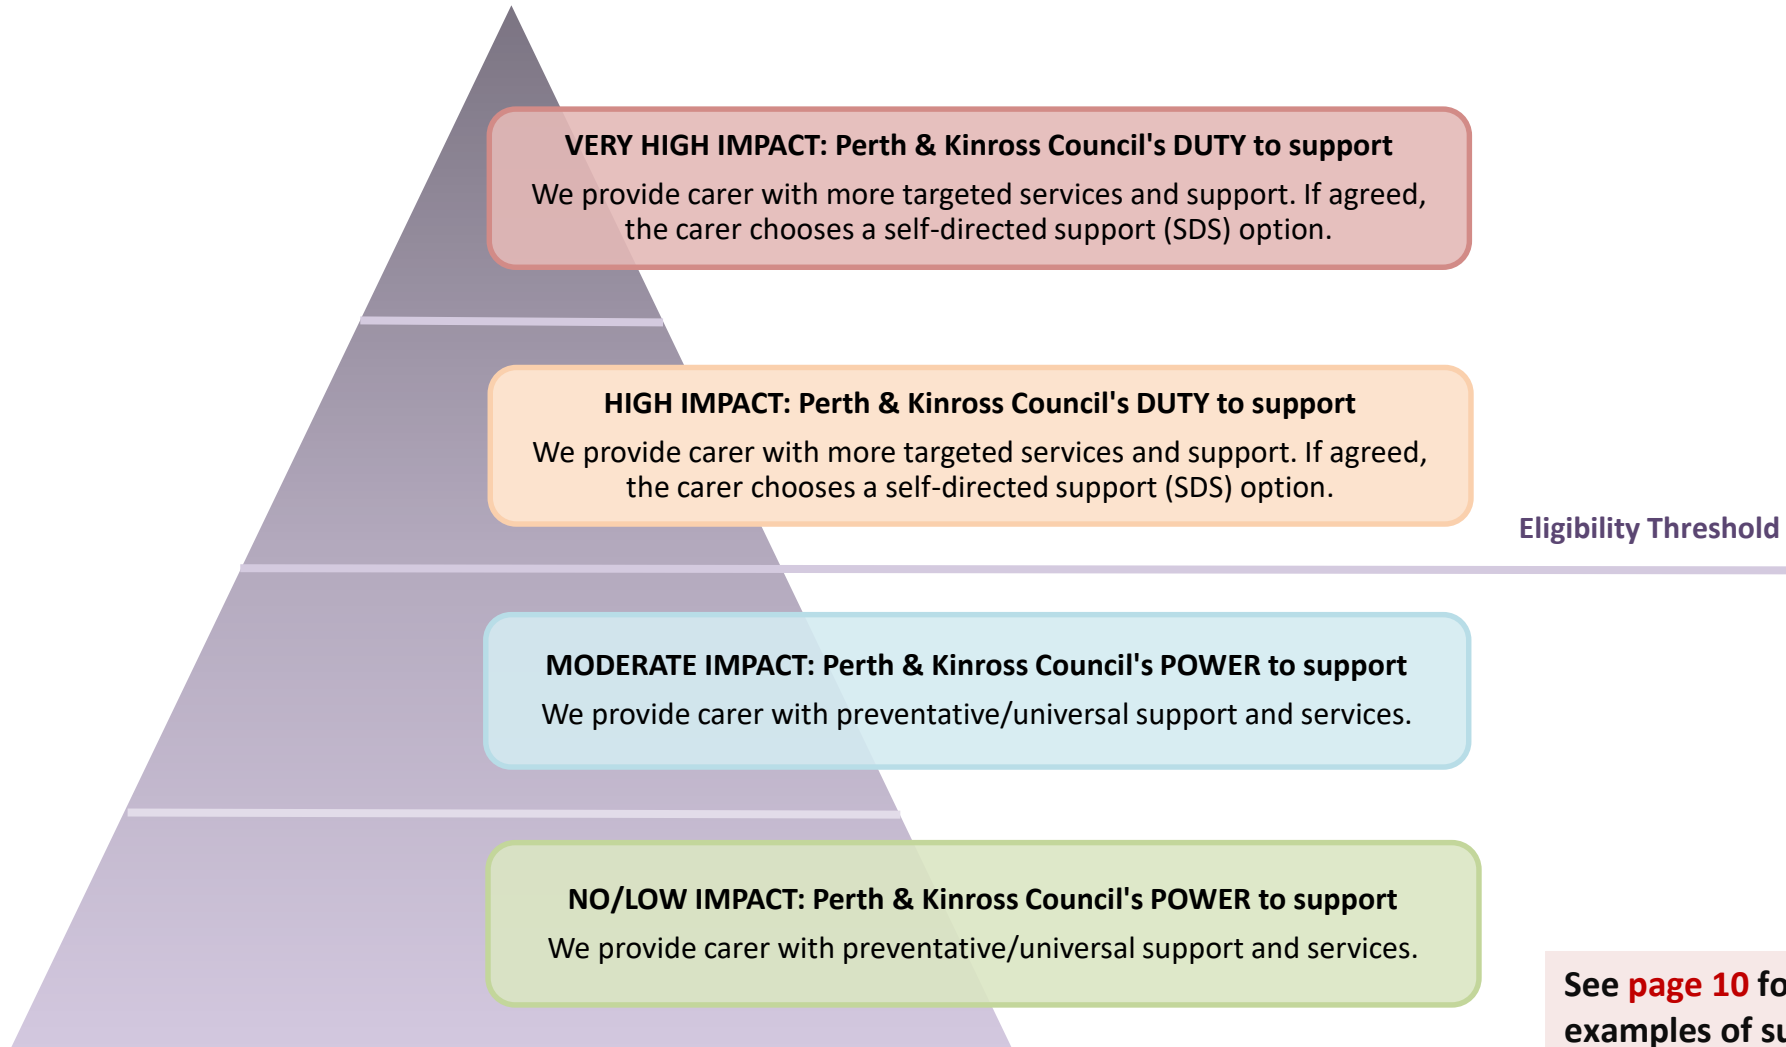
VERY HIGH IMPACT: Perth & Kinross Council's DUTY to support

We provide carer with more targeted services and support. If agreed, the carer chooses a self-directed support (SDS) option.

HIGH IMPACT: Perth & Kinross Council's DUTY to support

We provide carer with more targeted services and support. If agreed, the carer chooses a self-directed support (SDS) option.

Eligibility Threshold

MODERATE IMPACT: Perth & Kinross Council's POWER to support

We provide carer with preventative/universal support and services.

NO/LOW IMPACT: Perth & Kinross Council's POWER to support

We provide carer with preventative/universal support and services.

See page 10 fo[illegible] examples of su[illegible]